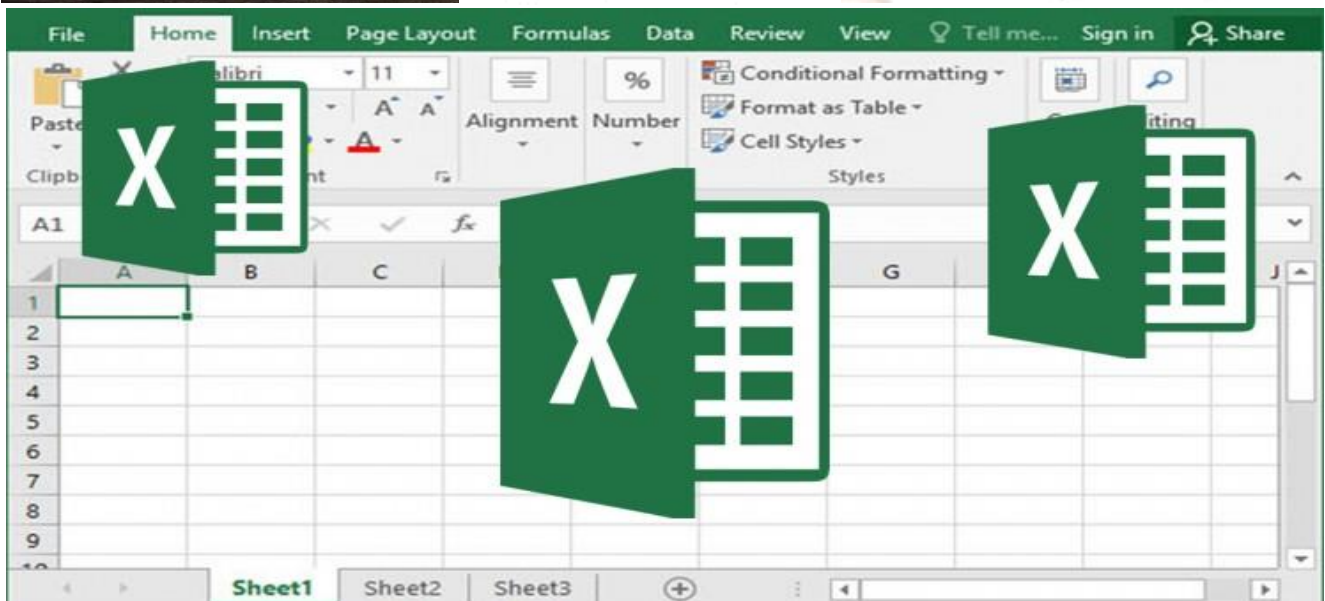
File Home Insert Page Layout Formulas Data Review View Tell me... Sign in Share

Paste Clipb alibri 11 A A A nt Alignment Number % Conditional Formatting Format as Table Cell Styles Styles iting

A1 $f_x$

X X X

| | A | B | C | G | J |
|---|---|---|---|---|---|
| 1 | | | | | |
| 2 | | | | | |
| 3 | | | | | |
| 4 | | | | | |
| 5 | | | | | |
| 6 | | | | | |
| 7 | | | | | |
| 8 | | | | | |
| 9 | | | | | |

Sheet1 Sheet2 Sheet3